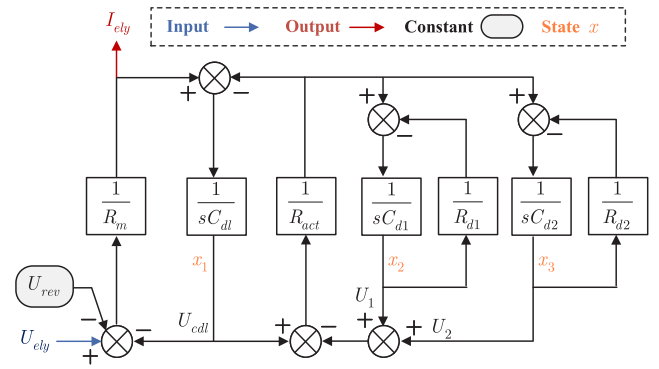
$I_{ely}$

Input Output Constant State $x$

+ −

+ −

+ −

$\frac{1}{R_m}$ $\frac{1}{sC_{dl}}$ $\frac{1}{R_{act}}$ $\frac{1}{sC_{d1}}$ $\frac{1}{R_{d1}}$ $\frac{1}{sC_{d2}}$ $\frac{1}{R_{d2}}$

$x_1$ $x_2$ $x_3$

$U_{rev}$

$U_1$

− −

$U_{cdl}$

+ − + +

$U_2$

$U_{ely}$

+